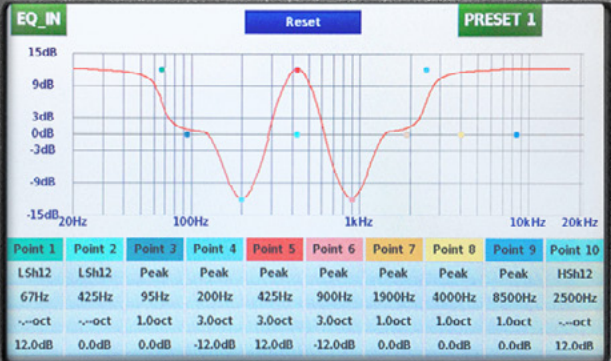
EQ_IN

Reset

PRESET 1

15dB
9dB
3dB
0dB
-3dB
-9dB
-15dB

20Hz
100Hz
1kHz
10kHz
20kHz

| Point 1 | Point 2 | Point 3 | Point 4 | Point 5 | Point 6 | Point 7 | Point 8 | Point 9 | Point 10 |
|---|---|---|---|---|---|---|---|---|---|
| LSh12 | LSh12 | Peak | Peak | Peak | Peak | Peak | Peak | Peak | HSh12 |
| 67Hz | 425Hz | 95Hz | 200Hz | 425Hz | 900Hz | 1900Hz | 4000Hz | 8500Hz | 2500Hz |
| -.--oct | -.--oct | 1.0oct | 3.0oct | 3.0oct | 3.0oct | 1.0oct | 1.0oct | 1.0oct | -.--oct |
| 12.0dB | 0.0dB | 0.0dB | -12.0dB | 12.0dB | -12.0dB | 0.0dB | 0.0dB | 0.0dB | 12.0dB |